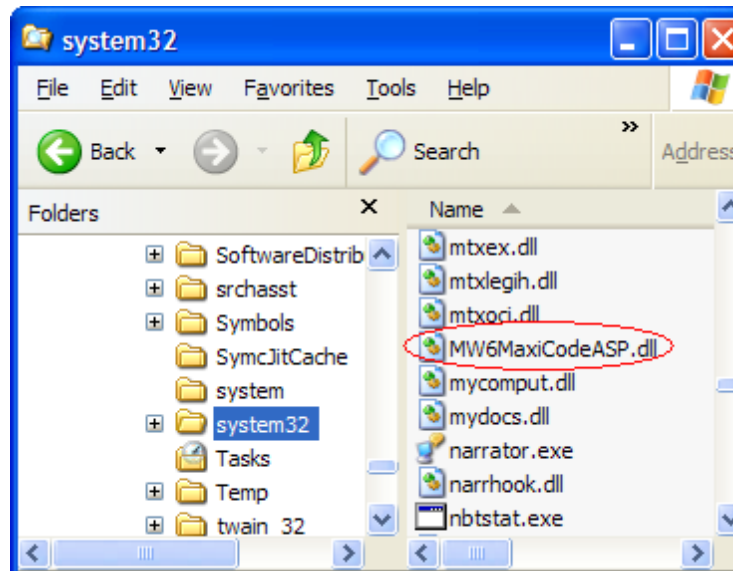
system32

File Edit View Favorites Tools Help

Back Search Address

Folders ×

SoftwareDistrib
srchasst
Symbols
SymcJitCache
system
system32
Tasks
Temp
twain_32

Name

mtxex.dll
mtxlegih.dll
mtxoci.dll
MW6MaxiCodeASP.dll
mycomput.dll
mydocs.dll
narrator.exe
narrhook.dll
nbtstat.exe